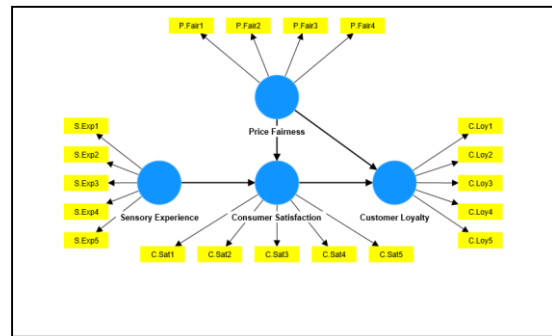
P.Fair1
P.Fair2
P.Fair3
P.Fair4

Price Fairness

S.Exp1
S.Exp2
S.Exp3
S.Exp4
S.Exp5

Sensory Experience

Consumer Satisfaction

Customer Loyalty

C.Loy1
C.Loy2
C.Loy3
C.Loy4
C.Loy5

C.Sat1
C.Sat2
C.Sat3
C.Sat4
C.Sat5